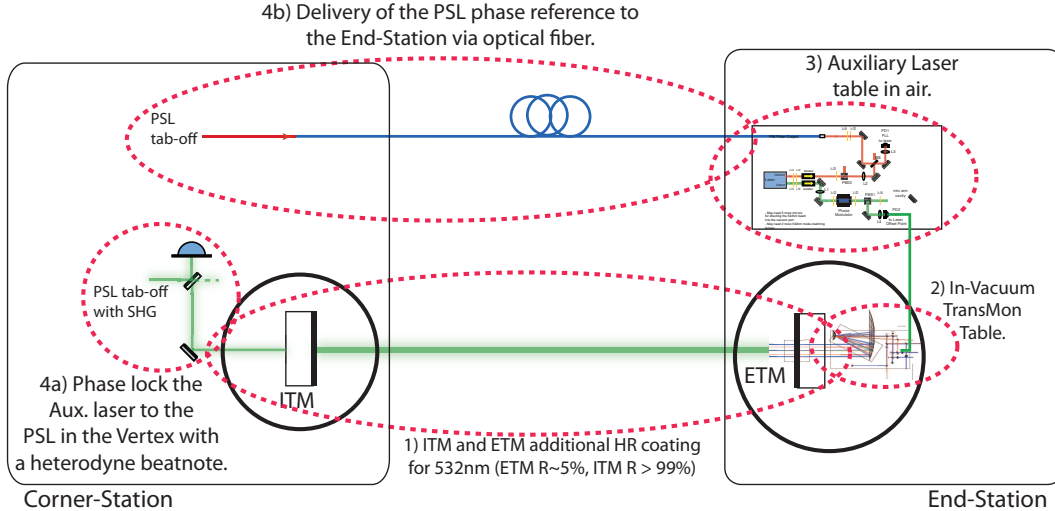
4b) Delivery of the PSL phase reference to the End-Station via optical fiber.

3) Auxiliary Laser table in air.

PSL tab-off

PSL tab-off with SHG

2) In-Vacuum TransMon Table.

ITM

ETM

4a) Phase lock the Aux. laser to the PSL in the Vertex with a heterodyne beatnote.

1) ITM and ETM additional HR coating for 532nm (ETM R~5%, ITM R > 99%)

Corner-Station

End-Station